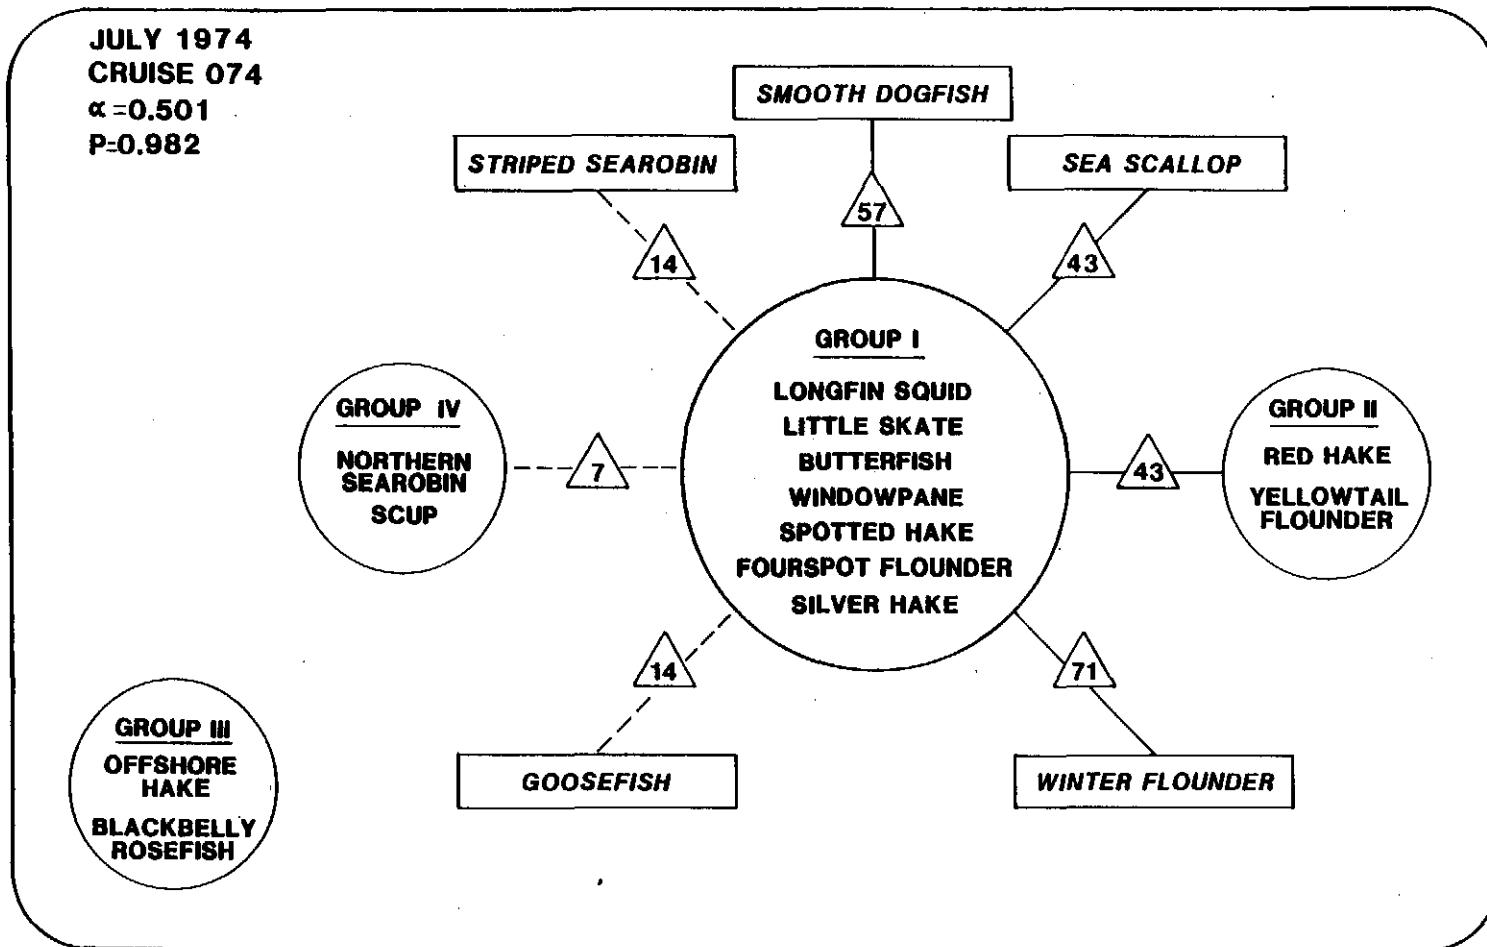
JULY 1974
CRUISE 074
$\alpha$ =0.501
P=0.982

SMOOTH DOGFISH

STRIPED SEAROBIN

SEA SCALLOP

57

14

43

GROUP I

LONGFIN SQUID
LITTLE SKATE
BUTTERFISH
WINDOWPANE
SPOTTED HAKE
FOURSPOT FLOUNDER
SILVER HAKE

GROUP IV

NORTHERN SEAROBIN
SCUP

7

43

GROUP II

RED HAKE
YELLOWTAIL FLOUNDER

14

71

GROUP III

OFFSHORE HAKE
BLACKBELLY ROSEFISH

GOOSEFISH

WINTER FLOUNDER